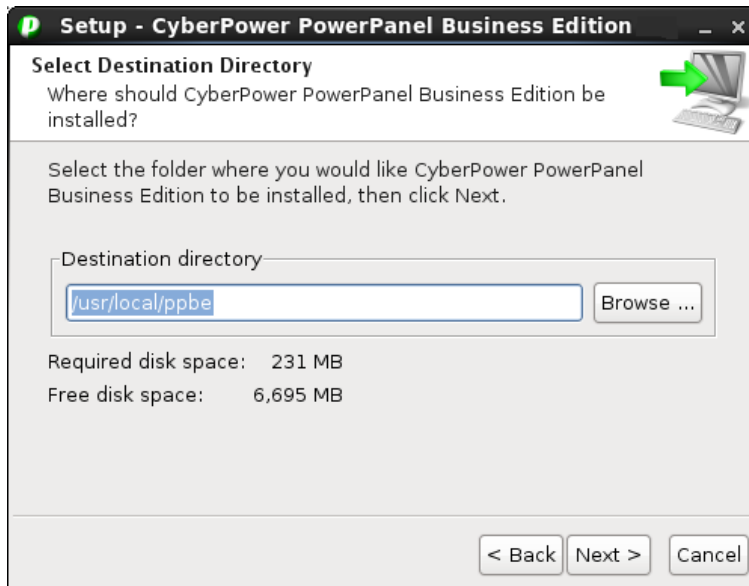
Setup - CyberPower PowerPanel Business Edition

Select Destination Directory
Where should CyberPower PowerPanel Business Edition be installed?

Select the folder where you would like CyberPower PowerPanel Business Edition to be installed, then click Next.

Destination directory
/usr/local/ppbe
Browse ...

Required disk space: 231 MB
Free disk space: 6,695 MB

< Back
Next >
Cancel